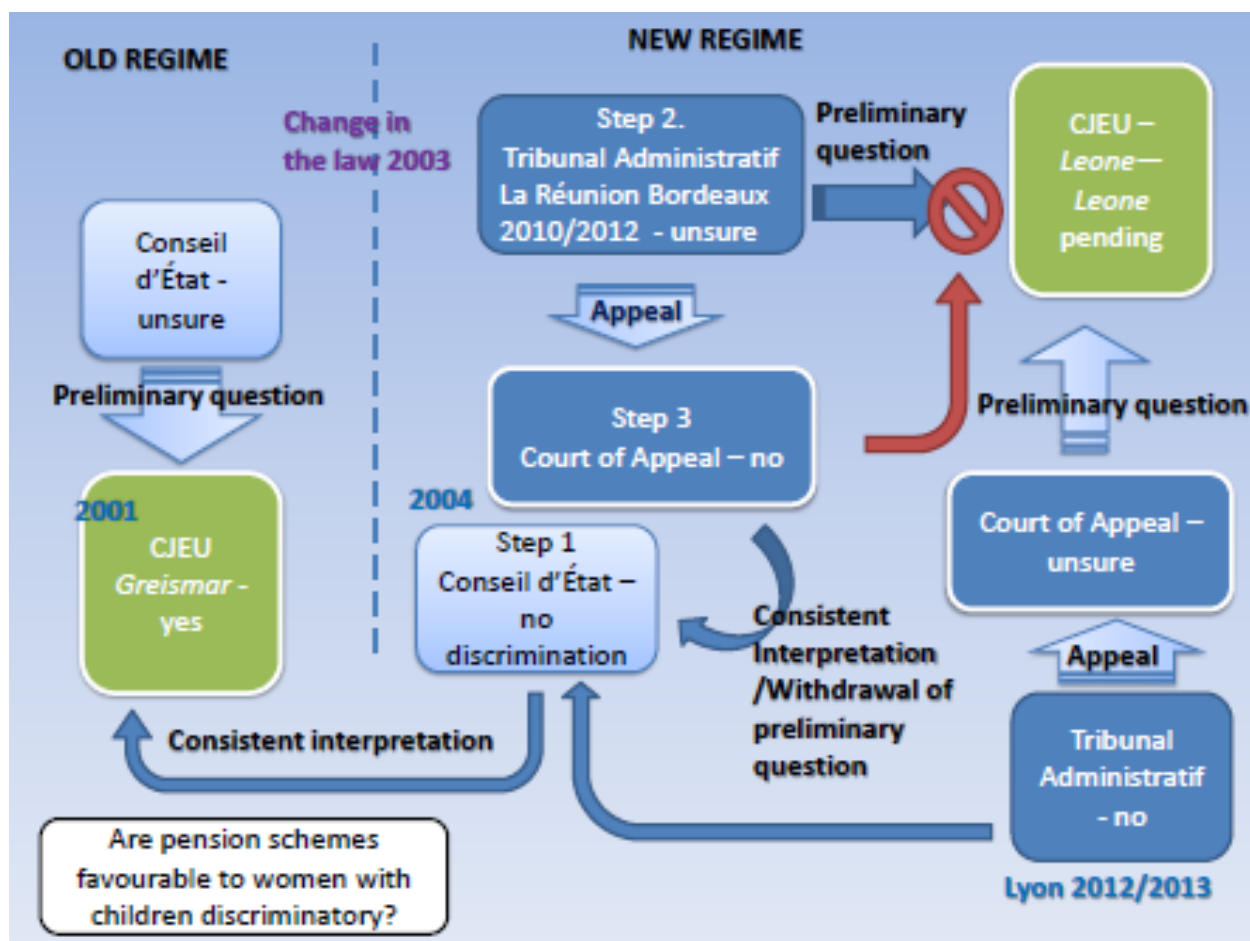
OLD REGIME

NEW REGIME

Change in the law 2003

Step 2. Tribunal Administratif La Réunion Bordeaux 2010/2012 - unsure

Preliminary question

CJEU – Leone— Leone pending

Conseil d'État - unsure

Preliminary question

Appeal

Step 3 Court of Appeal – no

Preliminary question

2001

CJEU Greismar - yes

2004

Step 1 Conseil d'État – no discrimination

Court of Appeal – unsure

Consistent Interpretation /Withdrawal of preliminary question

Appeal

Consistent interpretation

Tribunal Administratif - no

Are pension schemes favourable to women with children discriminatory?

Lyon 2012/2013